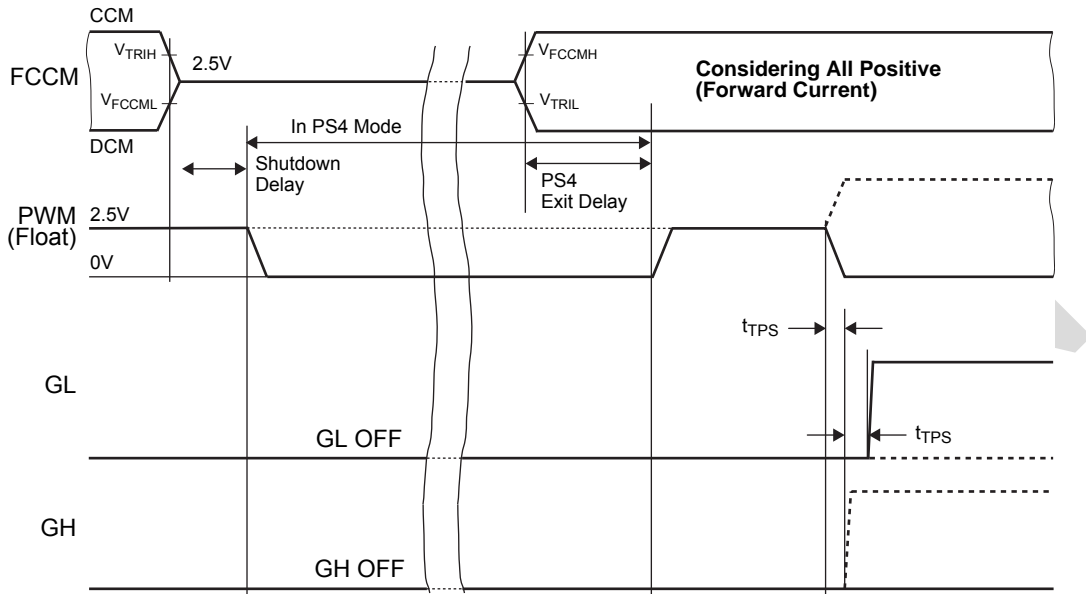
CCM

FCCM

$V_{TRIH}$

$V_{FCCML}$

2.5V

DCM

$V_{FCCMH}$

$V_{TRIL}$

Considering All Positive (Forward Current)

In PS4 Mode

Shutdown Delay

PS4 Exit Delay

PWM (Float)

2.5V

0V

$t_{TPS}$

GL

GL OFF

$t_{TPS}$

GH

GH OFF